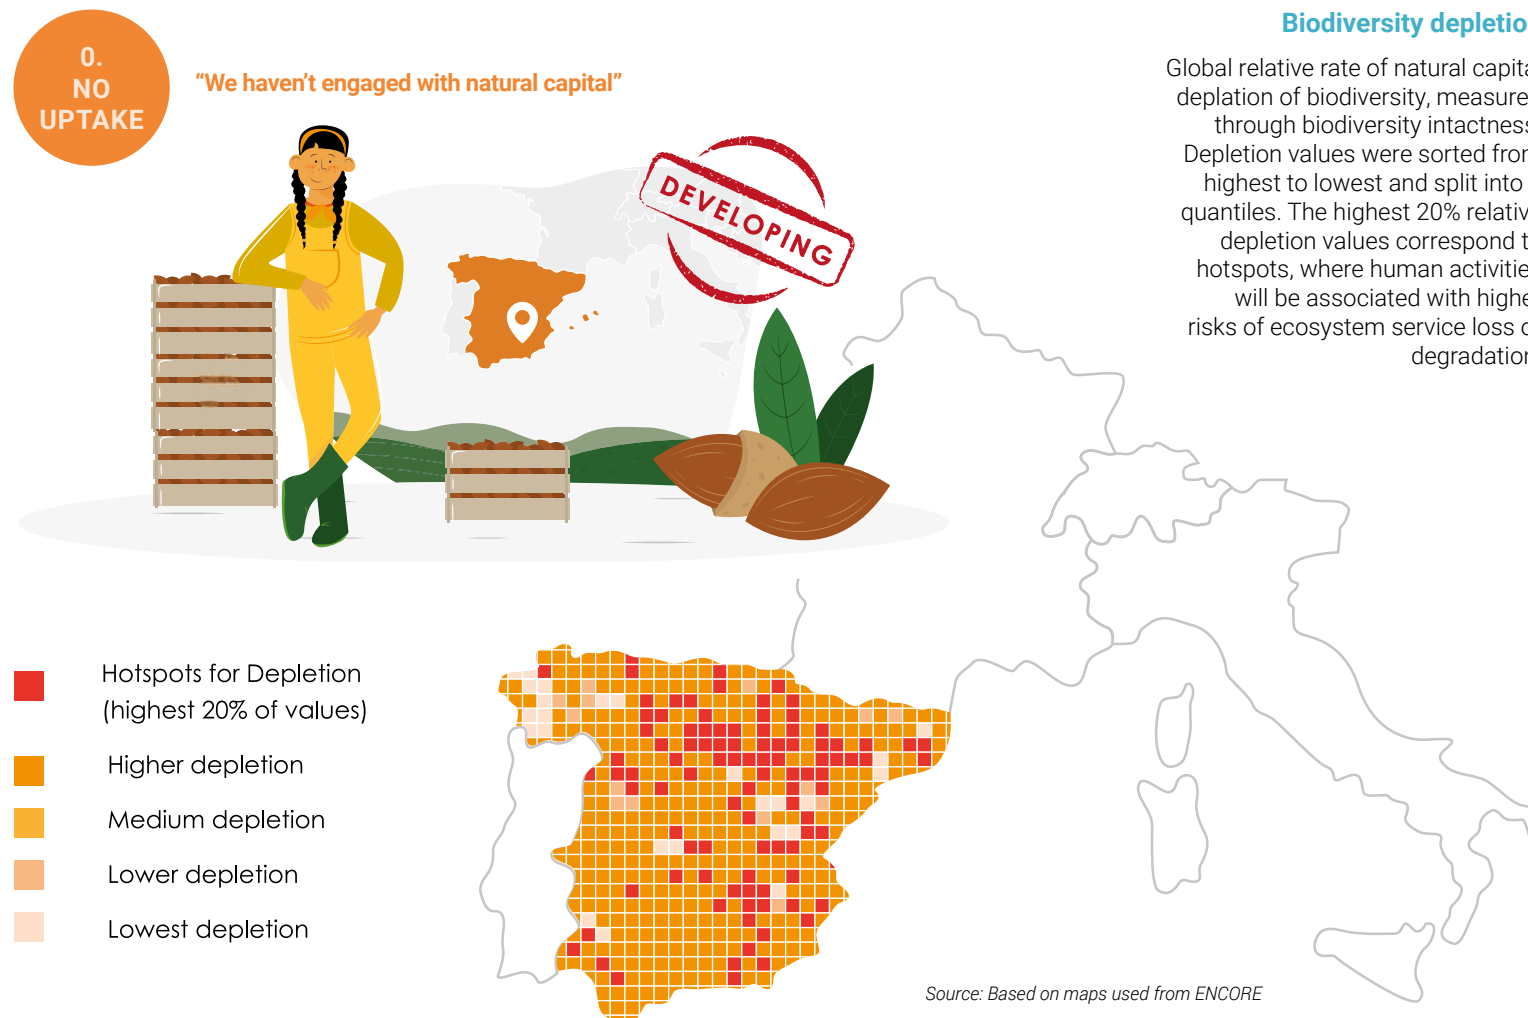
0.
NO
UPTAKE

“We haven’t engaged with natural capital”

DEVELOPING

Biodiversity depletio

Global relative rate of natural capita deplation of biodiversity, measure through biodiversity intactness Depletion values were sorted fro highest to lowest and split into quantiles. The highest 20% relativ depletion values correspond t hotspots, where human activitie will be associated with highe risks of ecosystem service loss c degradatio

Hotspots for Depletion (highest 20% of values)

Higher depletion

Medium depletion

Lower depletion

Lowest depletion

Source: Based on maps used from ENCORE